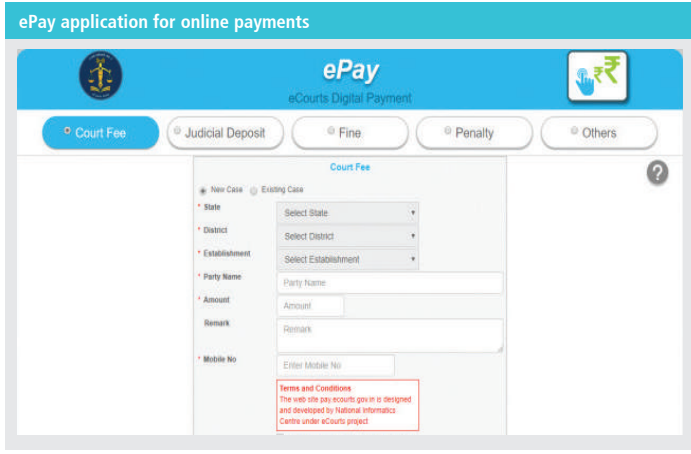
ePay application for online payments

ePay
eCourts Digital Payment

₹

Court Fee
Judicial Deposit
Fine
Penalty
Others

Court Fee

New Case
Existing Case

* State
Select State

* District
Select District

* Establishment
Select Establishment

* Party Name
Party Name

* Amount
Amount

Remark
Remark

* Mobile No
Enter Mobile No

Terms and Conditions
The web site pay.ecourts.gov.in is designed and developed by National Informatics Centre under eCourts project

?